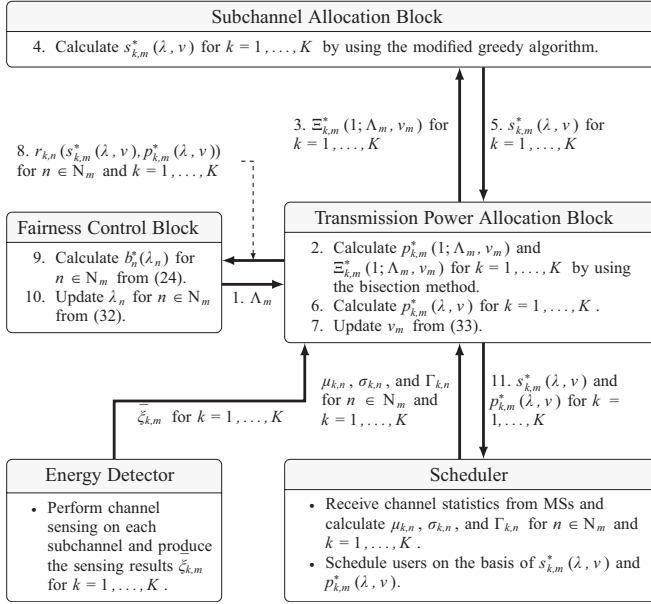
Subchannel Allocation Block

4. Calculate $s_{k,m}^{*}(\lambda, v)$ for $k = 1, \ldots, K$ by using the modified greedy algorithm.

3. $\Xi_{k,m}^{*}(1; \Lambda_m, v_m)$ for $k = 1, \ldots, K$

5. $s_{k,m}^{*}(\lambda, v)$ for $k = 1, \ldots, K$

8. $r_{k,n}(s_{k,m}^{*}(\lambda, v), p_{k,m}^{*}(\lambda, v))$ for $n \in \mathrm{N}_m$ and $k = 1, \ldots, K$

Fairness Control Block

9. Calculate $b_n^{*}(\lambda_n)$ for $n \in \mathrm{N}_m$ from (24).
10. Update $\lambda_n$ for $n \in \mathrm{N}_m$ from (32).

1. $\Lambda_m$

Transmission Power Allocation Block

2. Calculate $p_{k,m}^{*}(1; \Lambda_m, v_m)$ and $\Xi_{k,m}^{*}(1; \Lambda_m, v_m)$ for $k = 1, \ldots, K$ by using the bisection method.
6. Calculate $p_{k,m}^{*}(\lambda, v)$ for $k = 1, \ldots, K$.
7. Update $v_m$ from (33).

$\bar{\xi}_{k,m}$ for $k = 1, \ldots, K$

$\mu_{k,n}$, $\sigma_{k,n}$, and $\Gamma_{k,n}$ for $n \in \mathrm{N}_m$ and $k = 1, \ldots, K$

11. $s_{k,m}^{*}(\lambda, v)$ and $p_{k,m}^{*}(\lambda, v)$ for $k = 1, \ldots, K$

Energy Detector

• Perform channel sensing on each subchannel and produce the sensing results $\bar{\xi}_{k,m}$ for $k = 1, \ldots, K$.

Scheduler

• Receive channel statistics from MSs and calculate $\mu_{k,n}$, $\sigma_{k,n}$, and $\Gamma_{k,n}$ for $n \in \mathrm{N}_m$ and $k = 1, \ldots, K$.
• Schedule users on the basis of $s_{k,m}^{*}(\lambda, v)$ and $p_{k,m}^{*}(\lambda, v)$.